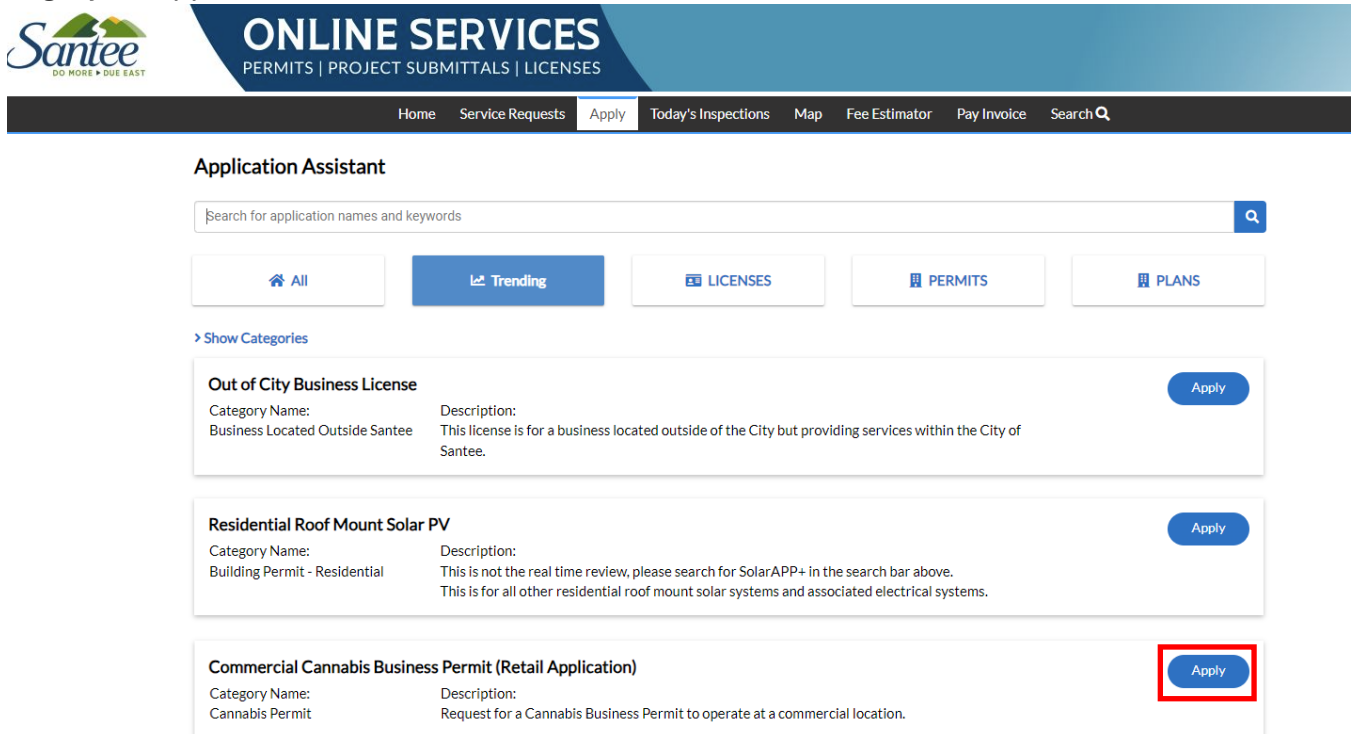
Santee
DO MORE ▸ DUE EAST

ONLINE SERVICES
PERMITS | PROJECT SUBMITTALS | LICENSES

Home Service Requests Apply Today's Inspections Map Fee Estimator Pay Invoice Search

Application Assistant

Search for application names and keywords

All
Trending
LICENSES
PERMITS
PLANS

> Show Categories

Out of City Business License
Category Name:
Business Located Outside Santee
Description:
This license is for a business located outside of the City but providing services within the City of Santee.
Apply

Residential Roof Mount Solar PV
Category Name:
Building Permit - Residential
Description:
This is not the real time review, please search for SolarAPP+ in the search bar above.
This is for all other residential roof mount solar systems and associated electrical systems.
Apply

Commercial Cannabis Business Permit (Retail Application)
Category Name:
Cannabis Permit
Description:
Request for a Cannabis Business Permit to operate at a commercial location.
Apply